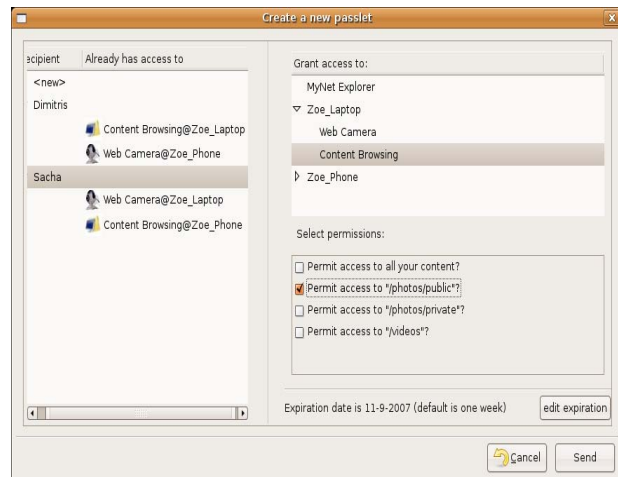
Create a new passlet

ecipient | Already has access to

<new>

Dimitris

Content Browsing@Zoe_Laptop

Web Camera@Zoe_Phone

Sacha

Web Camera@Zoe_Laptop

Content Browsing@Zoe_Phone

Grant access to:

MyNet Explorer

Zoe_Laptop

Web Camera

Content Browsing

Zoe_Phone

Select permissions:

Permit access to all your content?

Permit access to "/photos/public"?

Permit access to "/photos/private"?

Permit access to "/videos"?

Expiration date is 11-9-2007 (default is one week)

edit expiration

Cancel

Send